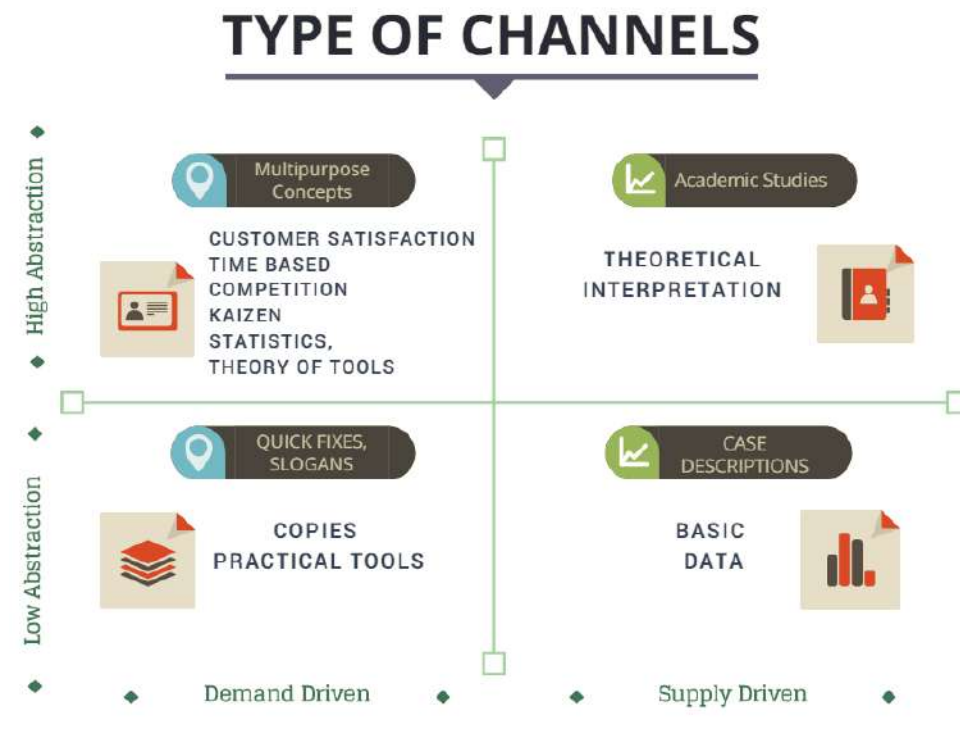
TYPE OF CHANNELS

High Abstraction

Multipurpose Concepts

CUSTOMER SATISFACTION
TIME BASED COMPETITION
KAIZEN
STATISTICS,
THEORY OF TOOLS

Academic Studies

THEORETICAL INTERPRETATION

Low Abstraction

QUICK FIXES, SLOGANS

COPIES
PRACTICAL TOOLS

CASE DESCRIPTIONS

BASIC DATA

Demand Driven

Supply Driven